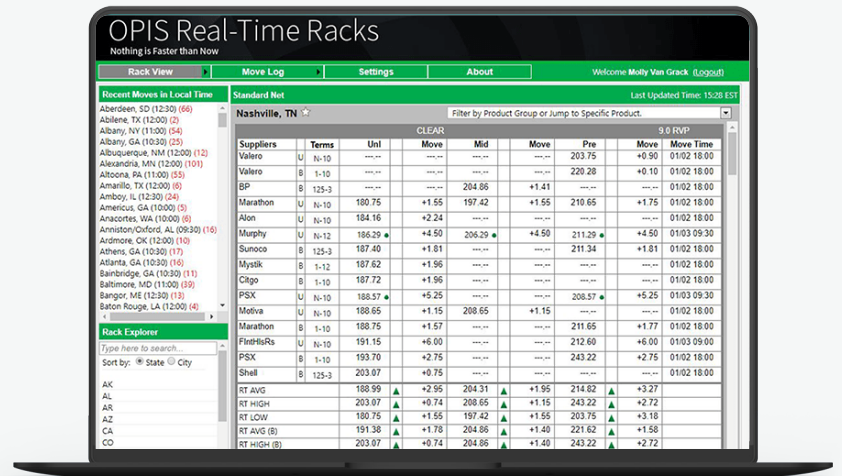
OPIS Real-Time Racks
Nothing is Faster than Now

Rack View | Move Log | Settings | About | Welcome Molly Van Grack (Logout)

Recent Moves in Local Time
Aberdeen, SD (12:30) (66)
Abilene, TX (12:00) (2)
Albany, NY (11:00) (54)
Albany, GA (10:30) (25)
Albuquerque, NM (12:00) (12)
Alexandria, MN (12:00) (101)
Altoona, PA (11:00) (55)
Amarillo, TX (12:00) (6)
Amboy, IL (12:30) (24)
Americus, GA (10:00) (5)
Anacortes, WA (10:00) (6)
Anniston/Oxford, AL (09:30) (16)
Ardmore, OK (12:00) (10)
Athens, GA (10:30) (17)
Atlanta, GA (10:30) (16)
Bainbridge, GA (10:30) (11)
Baltimore, MD (11:00) (39)
Bangor, ME (12:30) (13)
Baton Rouge, LA (12:30) (5)

Rack Explorer
Type here to search...
Sort by: State City
AK
AL
AR
AZ
CA
CO

Standard Net
Last Updated Time: 15:28 EST
Nashville, TN
Filter by Product Group or Jump to Specific Product.

CLEAR | 9.0 RVP

| Suppliers | | Terms | Unl | Move | Mid | Move | Pre | Move | Move Time |
|---|---|---|---|---|---|---|---|---|---|
| Valero | U | N-10 | ---.-- | ---.-- | ---.-- | ---.-- | 203.75 | +0.90 | 01/02 18:00 |
| Valero | B | 1-10 | ---.-- | ---.-- | ---.-- | ---.-- | 220.28 | +0.10 | 01/02 18:00 |
| BP | B | 125-3 | ---.-- | ---.-- | 204.86 | +1.41 | ---.-- | ---.-- | 01/02 18:00 |
| Marathon | U | N-10 | 180.75 | +1.55 | 197.42 | +1.55 | 210.65 | +1.75 | 01/02 18:00 |
| Alon | U | N-10 | 184.16 | +2.24 | ---.-- | ---.-- | ---.-- | ---.-- | 01/02 18:00 |
| Murphy | U | N-12 | 186.29 | +4.50 | 206.29 | +4.50 | 211.29 | +4.50 | 01/03 09:30 |
| Sunoco | B | N-12 | 187.40 | +1.81 | ---.-- | ---.-- | 211.34 | +1.81 | 01/02 18:00 |
| Mystik | B | 1-12 | 187.62 | +1.96 | ---.-- | ---.-- | ---.-- | ---.-- | 01/02 18:00 |
| Citgo | B | 1-10 | 187.78 | +1.96 | ---.-- | ---.-- | ---.-- | ---.-- | 01/02 18:00 |
| PSX | U | N-10 | 188.57 | +5.25 | ---.-- | ---.-- | 208.57 | +5.25 | 01/03 09:30 |
| Motiva | B | 1-10 | 188.65 | +1.15 | 208.65 | +1.15 | ---.-- | ---.-- | 01/02 18:00 |
| Marathon | B | 1-10 | 188.75 | +1.57 | ---.-- | ---.-- | 211.65 | +1.77 | 01/02 18:00 |
| FlntHlsRs | B | 1-10 | 191.15 | +6.00 | ---.-- | ---.-- | 212.60 | +6.00 | 01/02 18:00 |
| PSX | B | N-10 | 193.70 | +2.75 | ---.-- | ---.-- | 243.22 | +2.75 | 01/02 18:00 |
| Shell | B | 125-3 | 203.07 | +0.75 | ---.-- | ---.-- | ---.-- | ---.-- | 01/02 18:00 |
| RT AVG | | | 188.99 | +2.95 | 204.31 | +1.95 | 214.82 | +3.27 | |
| RT HIGH | | | 203.07 | +0.74 | 208.65 | +1.15 | 243.22 | +2.72 | |
| RT LOW | | | 180.75 | +1.55 | 197.42 | +1.55 | 203.75 | +3.18 | |
| RT AVG (B) | | | 191.38 | +2.79 | 204.86 | +1.40 | 221.62 | +2.51 | |
| RT HIGH (B) | | | 203.07 | +0.74 | 204.86 | +1.40 | 243.22 | +2.72 | |